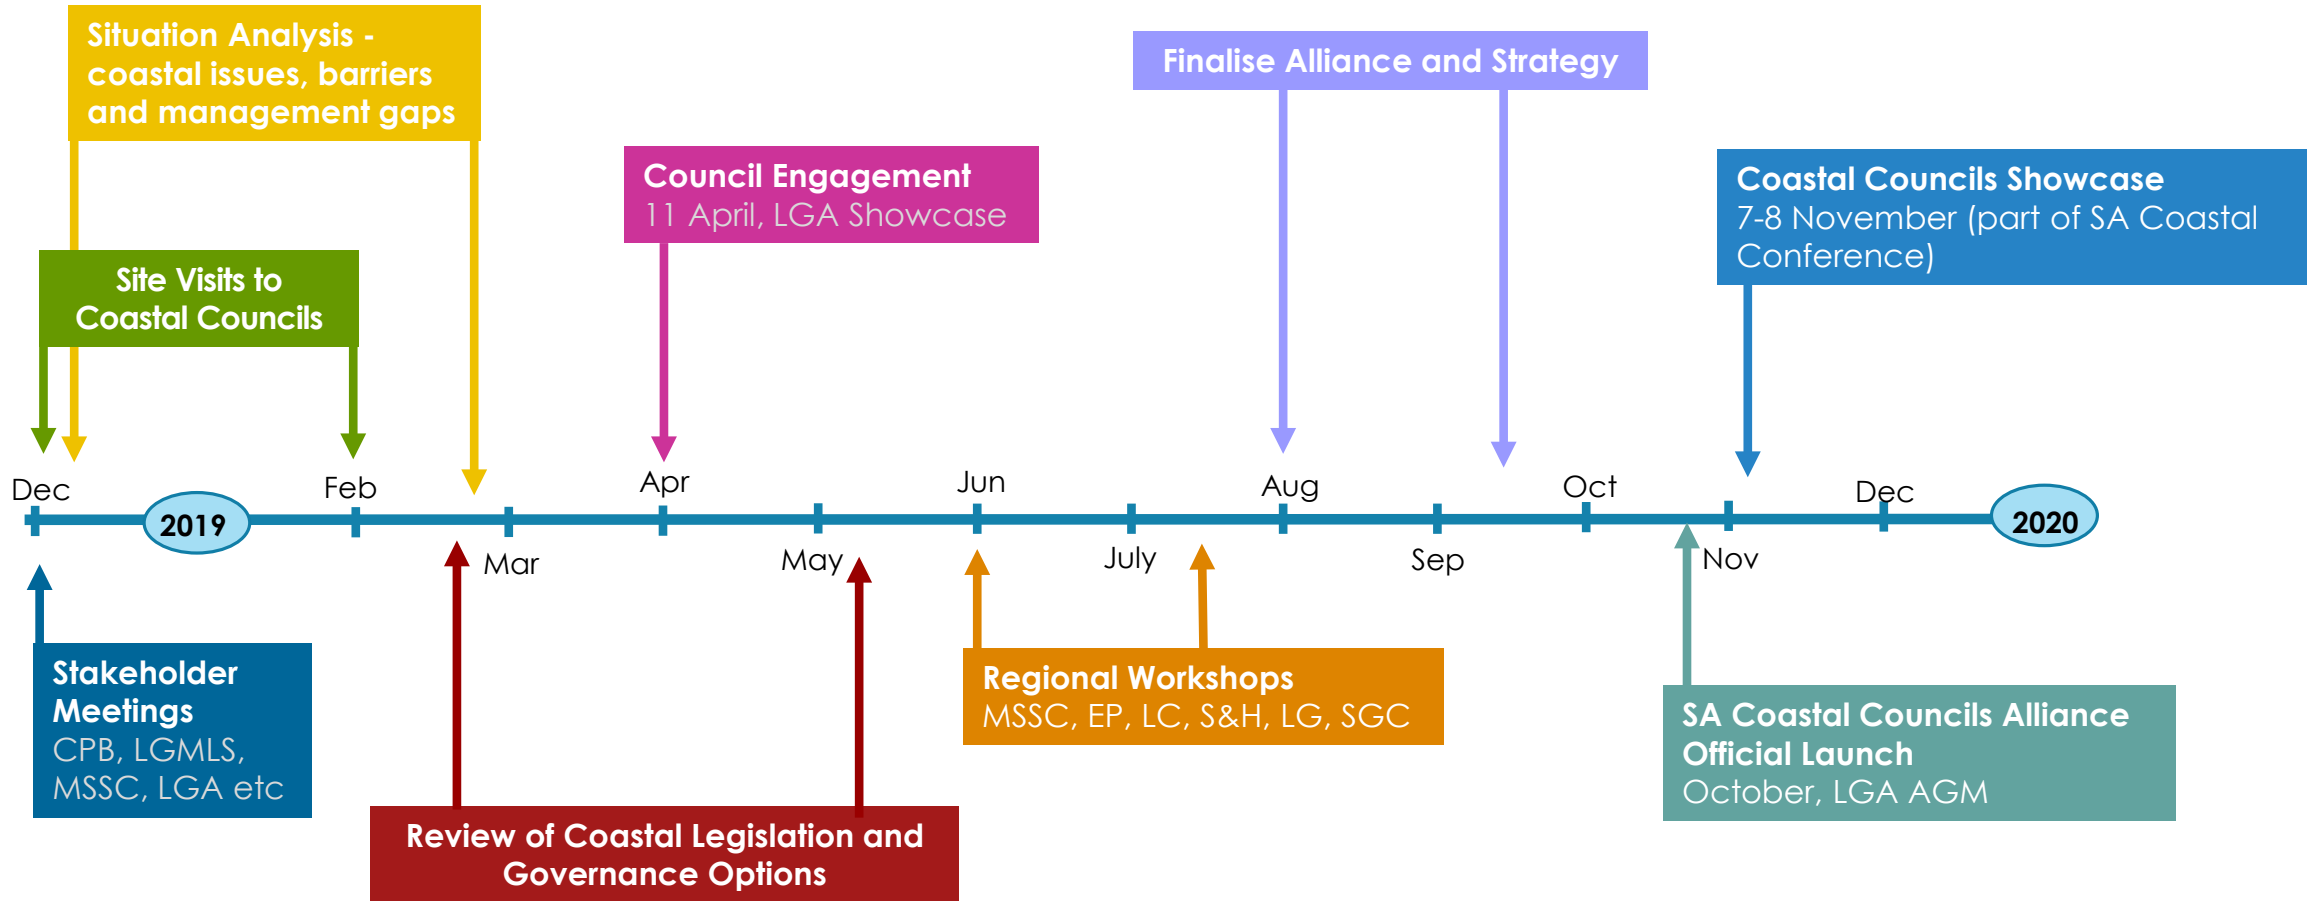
Situation Analysis - coastal issues, barriers and management gaps

Finalise Alliance and Strategy

Council Engagement
11 April, LGA Showcase

Coastal Councils Showcase
7-8 November (part of SA Coastal Conference)

Site Visits to Coastal Councils

Dec
2019
Feb
Mar
Apr
May
Jun
July
Aug
Sep
Oct
Nov
Dec
2020

Stakeholder Meetings
CPB, LGMLS, MSSC, LGA etc

Review of Coastal Legislation and Governance Options

Regional Workshops
MSSC, EP, LC, S&H, LG, SGC

SA Coastal Councils Alliance Official Launch
October, LGA AGM